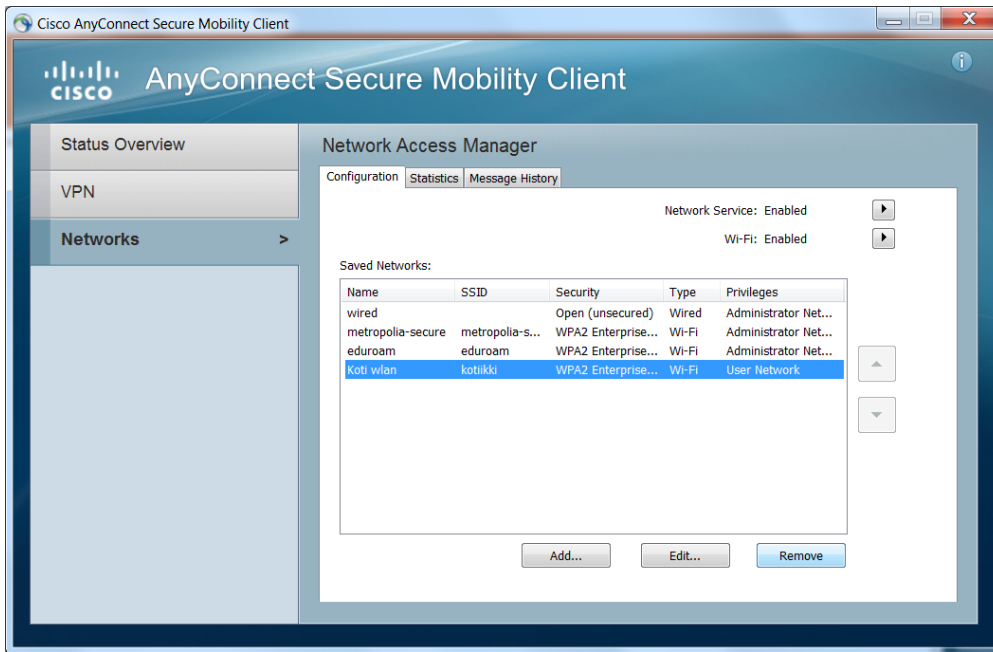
Cisco AnyConnect Secure Mobility Client

cisco AnyConnect Secure Mobility Client

Status Overview

VPN

Networks >

Network Access Manager

Configuration | Statistics | Message History

Network Service: Enabled

Wi-Fi: Enabled

Saved Networks:

| Name | SSID | Security | Type | Privileges |
|---|---|---|---|---|
| wired | | Open (unsecured) | Wired | Administrator Net... |
| metropolia-secure | metropolia-s... | WPA2 Enterprise... | Wi-Fi | Administrator Net... |
| eduroam | eduroam | WPA2 Enterprise... | Wi-Fi | Administrator Net... |
| Koti wlan | kotiikki | WPA2 Enterprise... | Wi-Fi | User Network |

Add... Edit... Remove